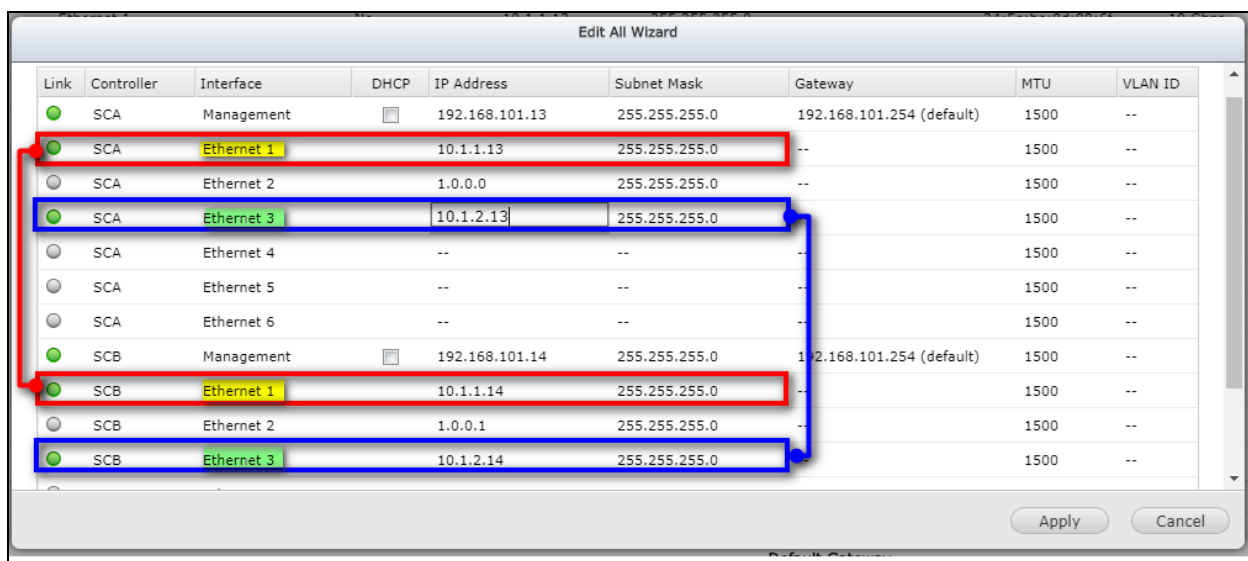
Edit All Wizard

| Link | Controller | Interface | DHCP | IP Address | Subnet Mask | Gateway | MTU | VLAN ID |
|---|---|---|---|---|---|---|---|---|
| | SCA | Management | | 192.168.101.13 | 255.255.255.0 | 192.168.101.254 (default) | 1500 | -- |
| | SCA | Ethernet 1 | | 10.1.1.13 | 255.255.255.0 | -- | 1500 | -- |
| | SCA | Ethernet 2 | | 1.0.0.0 | 255.255.255.0 | -- | 1500 | -- |
| | SCA | Ethernet 3 | | 10.1.2.13 | 255.255.255.0 | | 1500 | -- |
| | SCA | Ethernet 4 | | -- | -- | -- | 1500 | -- |
| | SCA | Ethernet 5 | | -- | -- | -- | 1500 | -- |
| | SCA | Ethernet 6 | | -- | -- | -- | 1500 | -- |
| | SCB | Management | | 192.168.101.14 | 255.255.255.0 | 1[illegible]2.168.101.254 (default) | 1500 | -- |
| | SCB | Ethernet 1 | | 10.1.1.14 | 255.255.255.0 | -- | 1500 | -- |
| | SCB | Ethernet 2 | | 1.0.0.1 | 255.255.255.0 | -- | 1500 | -- |
| | SCB | Ethernet 3 | | 10.1.2.14 | 255.255.255.0 | | 1500 | -- |

Apply Cancel